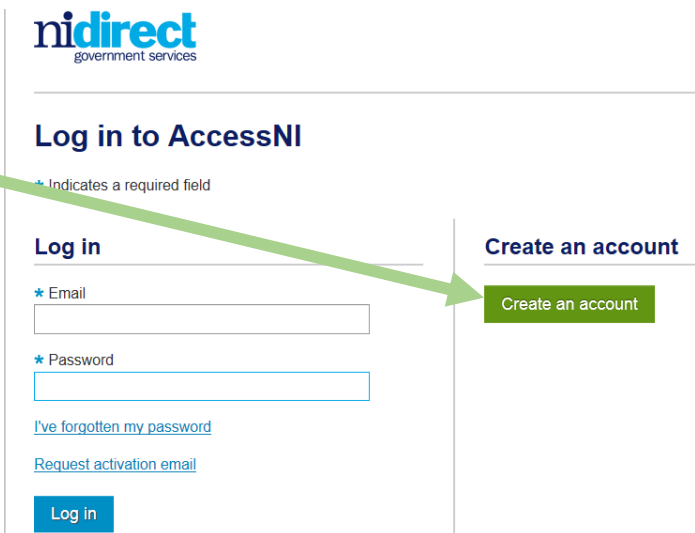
nidirect
government services

Log in to AccessNI

* Indicates a required field

Log in

* Email

* Password

I've forgotten my password

Request activation email

Log in

Create an account

Create an account